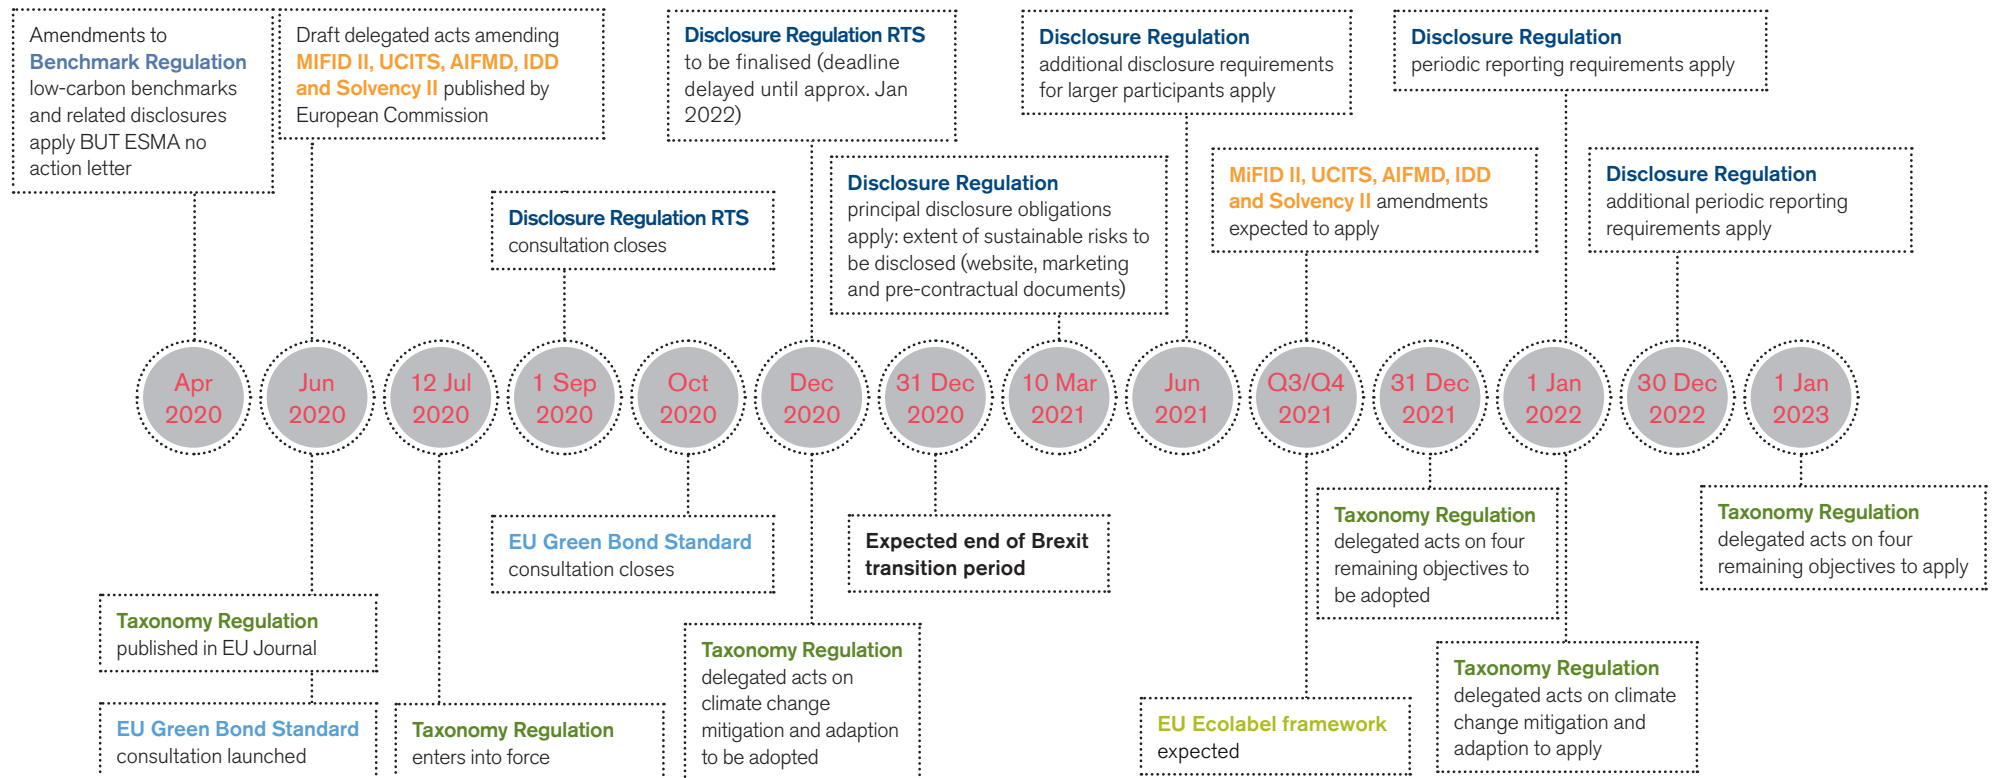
Amendments to Benchmark Regulation low-carbon benchmarks and related disclosures apply BUT ESMA no action letter

Draft delegated acts amending MIFID II, UCITS, AIFMD, IDD and Solvency II published by European Commission

Disclosure Regulation RTS to be finalised (deadline delayed until approx. Jan 2022)

Disclosure Regulation additional disclosure requirements for larger participants apply

Disclosure Regulation periodic reporting requirements apply

Disclosure Regulation RTS consultation closes

Disclosure Regulation principal disclosure obligations apply: extent of sustainable risks to be disclosed (website, marketing and pre-contractual documents)

MiFID II, UCITS, AIFMD, IDD and Solvency II amendments expected to apply

Disclosure Regulation additional periodic reporting requirements apply

Apr 2020

Jun 2020

12 Jul 2020

1 Sep 2020

Oct 2020

Dec 2020

31 Dec 2020

10 Mar 2021

Jun 2021

Q3/Q4 2021

31 Dec 2021

1 Jan 2022

30 Dec 2022

1 Jan 2023

EU Green Bond Standard consultation closes

Expected end of Brexit transition period

Taxonomy Regulation delegated acts on four remaining objectives to be adopted

Taxonomy Regulation delegated acts on four remaining objectives to apply

Taxonomy Regulation published in EU Journal

Taxonomy Regulation delegated acts on climate change mitigation and adaption to be adopted

Taxonomy Regulation delegated acts on climate change mitigation and adaption to apply

EU Green Bond Standard consultation launched

Taxonomy Regulation enters into force

EU Ecolabel framework expected